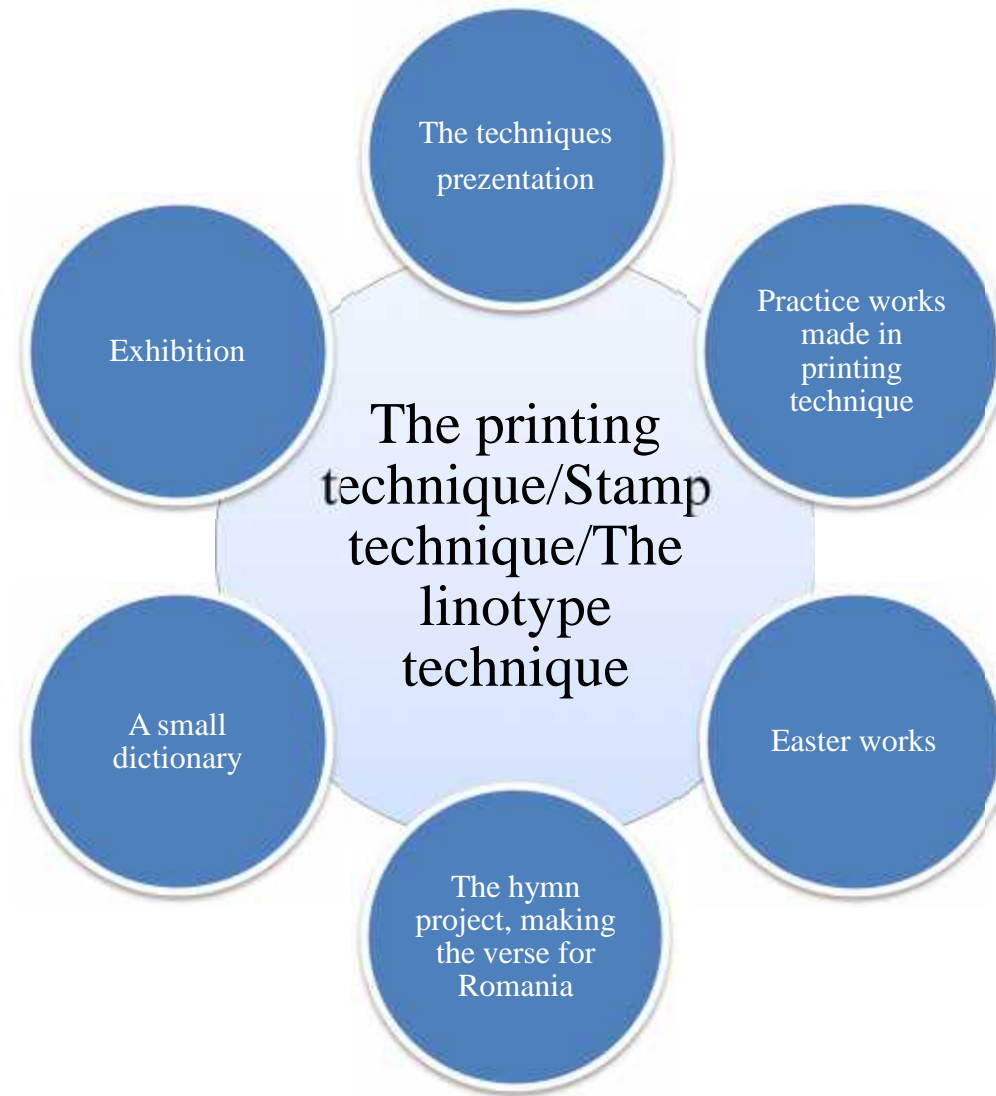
The printing technique/Stamp technique/The linotype technique

The techniques prezentation

Practice works made in printing technique

Easter works

The hymn project, making the verse for Romania

A small dictionary

Exhibition